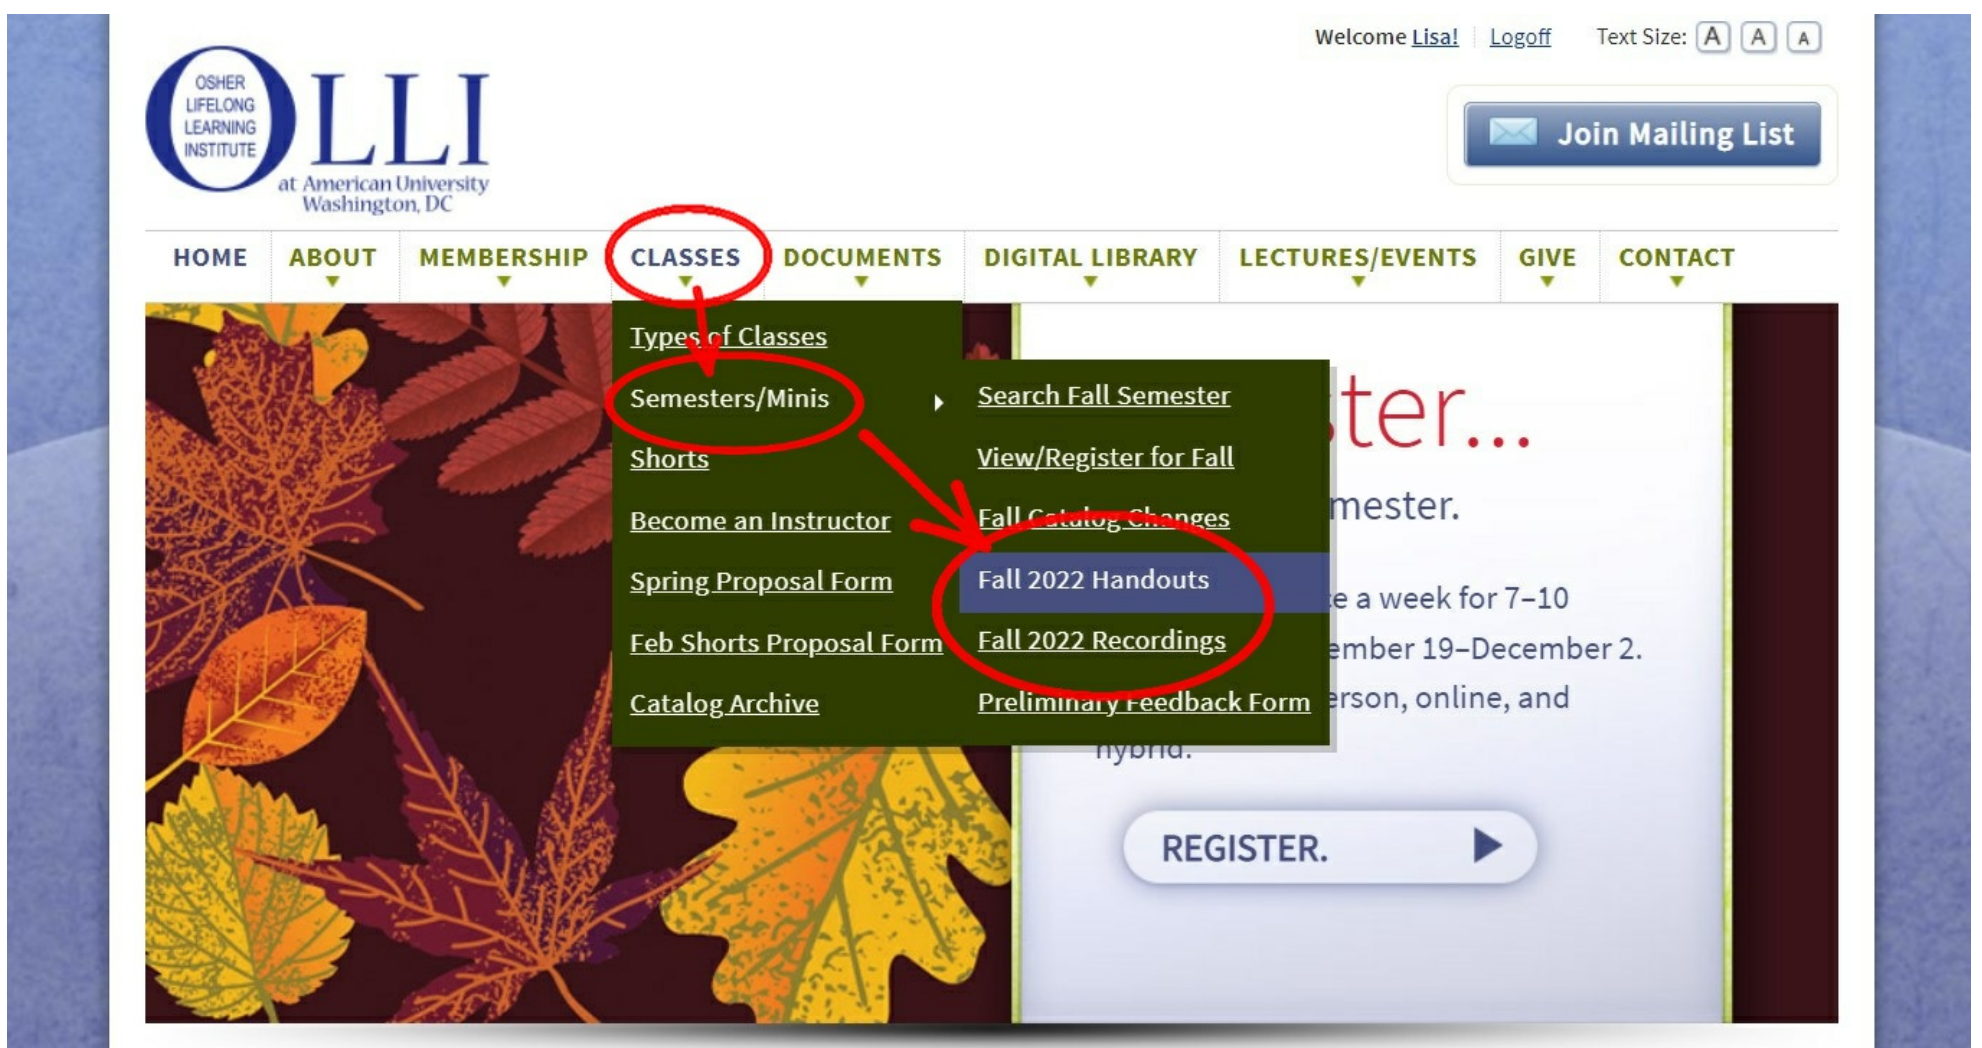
Welcome Lisa! | Logoff   Text Size: A A A

OSHER LIFELONG LEARNING INSTITUTE OLLI at American University Washington, DC

Join Mailing List

HOME   ABOUT   MEMBERSHIP   CLASSES   DOCUMENTS   DIGITAL LIBRARY   LECTURES/EVENTS   GIVE   CONTACT

Types of Classes
Semesters/Minis
Shorts
Become an Instructor
Spring Proposal Form
Feb Shorts Proposal Form
Catalog Archive

Search Fall Semester
View/Register for Fall
Fall Catalog Changes
Fall 2022 Handouts
Fall 2022 Recordings
Preliminary Feedback Form

ter...
mester.
e a week for 7–10
ember 19–December 2.
erson, online, and
hybrid.

REGISTER.